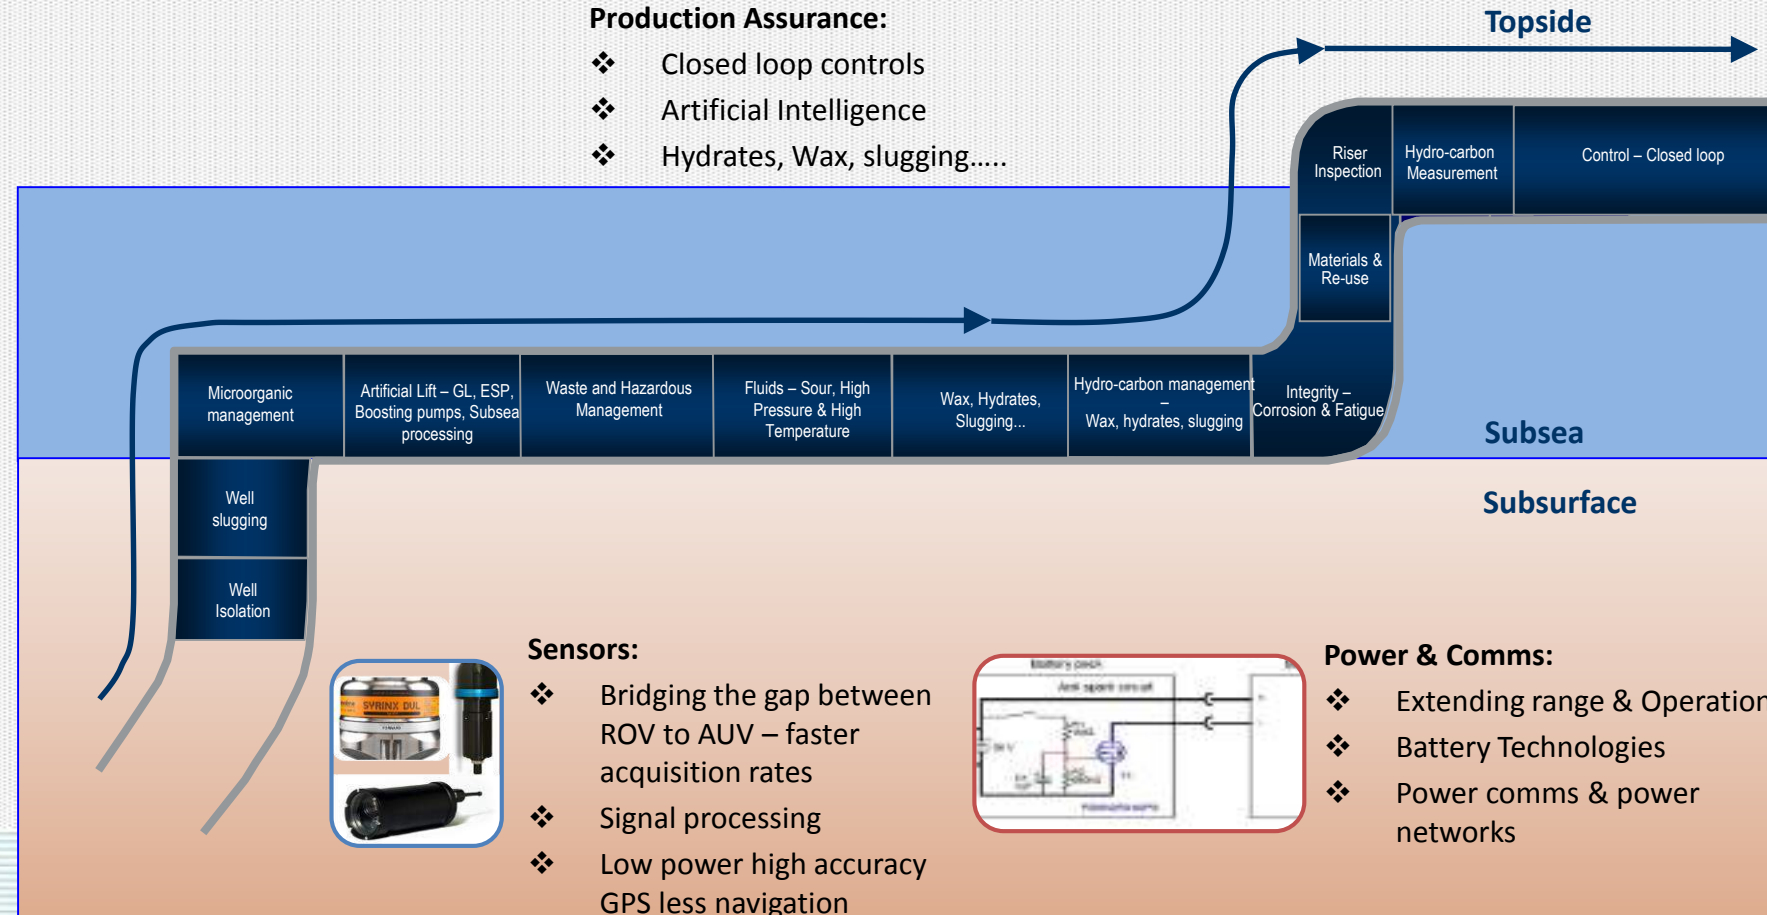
Production Assurance:
❖ Closed loop controls
❖ Artificial Intelligence
❖ Hydrates, Wax, slugging.....

Topside

Riser Inspection

Hydro-carbon Measurement

Control – Closed loop

Materials & Re-use

Microorganic management

Artificial Lift – GL, ESP, Boosting pumps, Subsea processing

Waste and Hazardous Management

Fluids – Sour, High Pressure & High Temperature

Wax, Hydrates, Slugging...

Hydro-carbon management – Wax, hydrates, slugging

Integrity – Corrosion & Fatigue

Subsea

Subsurface

Well slugging

Well Isolation

SYRINX DVL

Sensors:
❖ Bridging the gap between ROV to AUV – faster acquisition rates
❖ Signal processing
❖ Low power high accuracy GPS less navigation

Battery pack
Anti spark circuit

Power & Comms:
❖ Extending range & Operation
❖ Battery Technologies
❖ Power comms & power networks